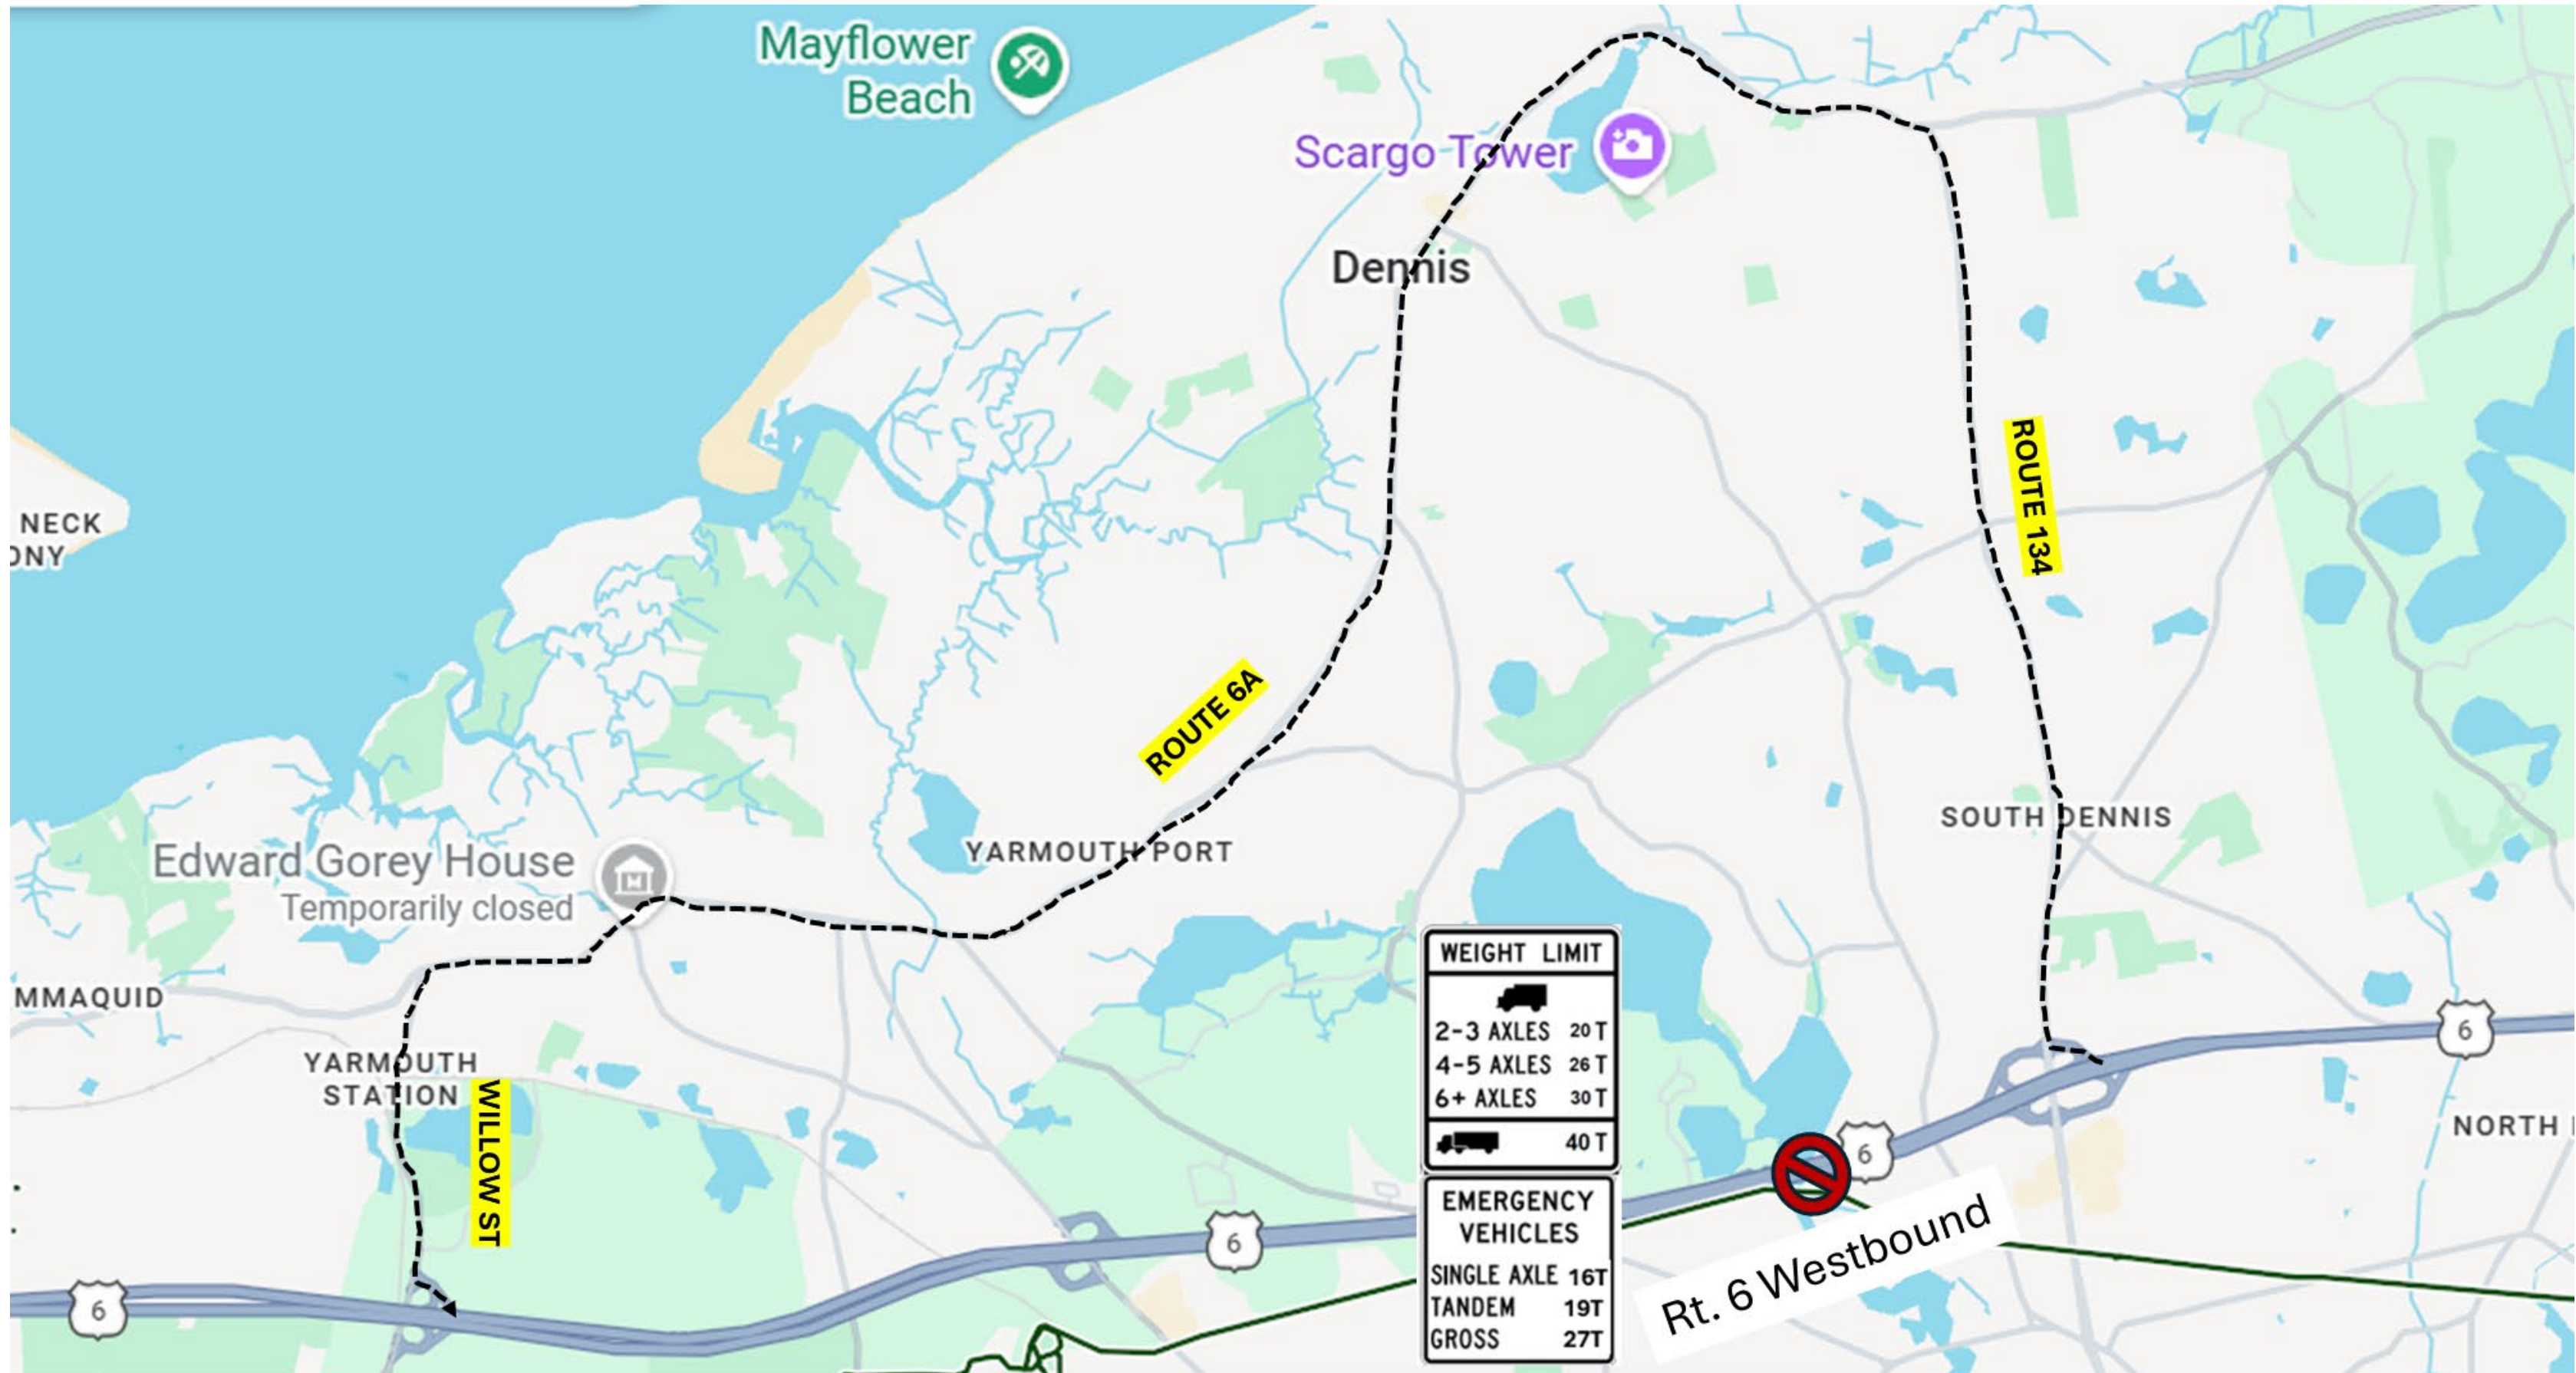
Mayflower Beach

Scargo Tower

Dennis

NECK
ONY

ROUTE 134

ROUTE 6A

SOUTH DENNIS

Edward Gorey House
Temporarily closed

YARMOUTH PORT

MMAQUID

YARMOUTH STATION

WILLOW ST

WEIGHT LIMIT

| | |
|---|---|
| 2-3 AXLES | 20 T |
| 4-5 AXLES | 26 T |
| 6+ AXLES | 30 T |
| | 40 T |

EMERGENCY VEHICLES

| | |
|---|---|
| SINGLE AXLE | 16T |
| TANDEM | 19T |
| GROSS | 27T |

6

6

6

6

Rt. 6 Westbound

NORTH